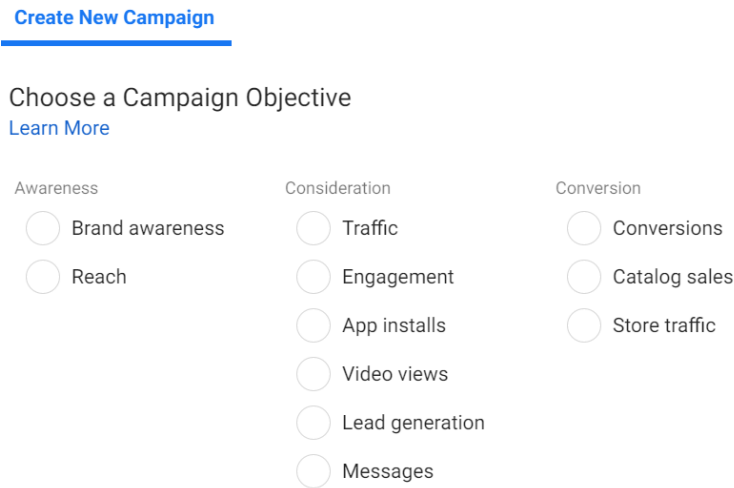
Create New Campaign

Choose a Campaign Objective
Learn More

Awareness
Brand awareness
Reach

Consideration
Traffic
Engagement
App installs
Video views
Lead generation
Messages

Conversion
Conversions
Catalog sales
Store traffic